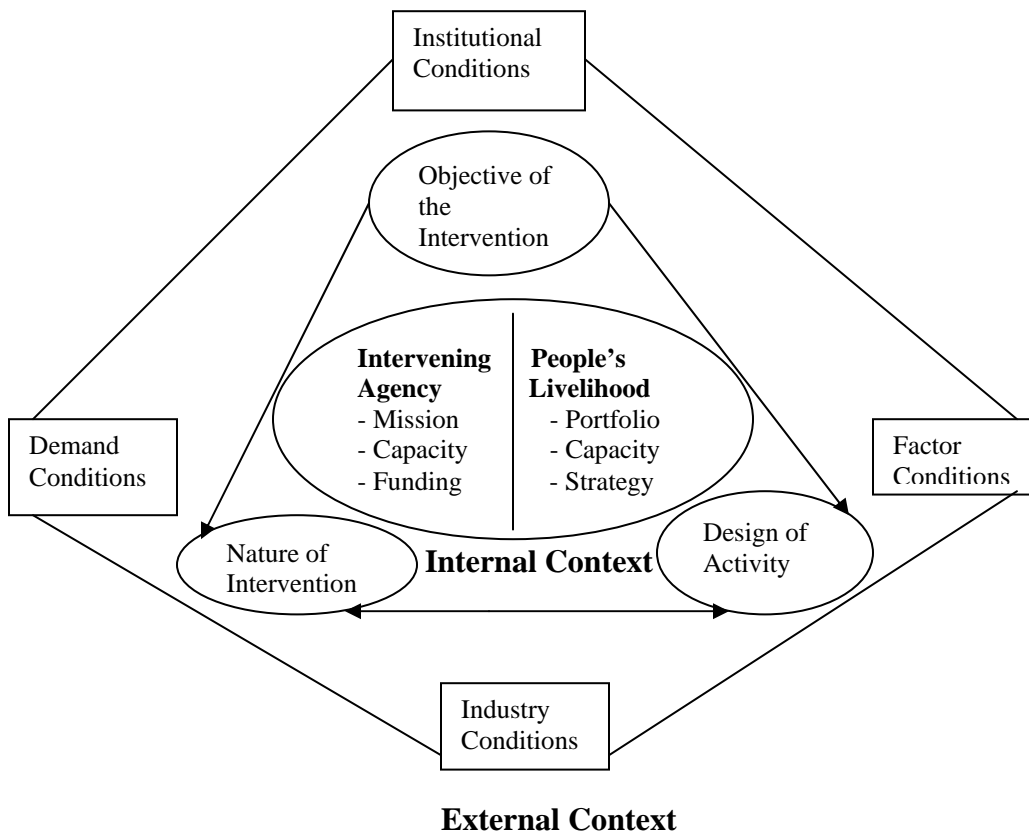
Institutional Conditions

Objective of the Intervention

Intervening Agency
- Mission
- Capacity
- Funding

People's Livelihood
- Portfolio
- Capacity
- Strategy

Demand Conditions

Factor Conditions

Nature of Intervention

Internal Context

Design of Activity

Industry Conditions

External Context